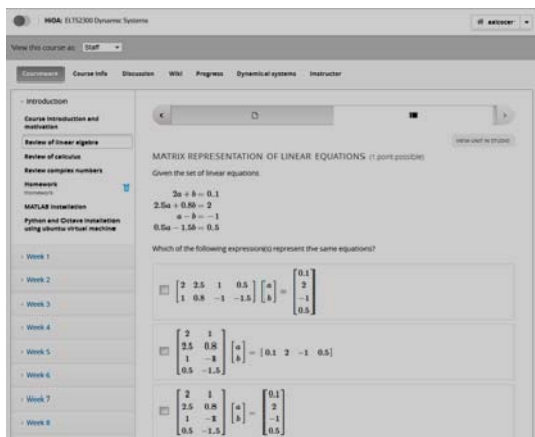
MOOC: ELT52300 Dynamic Systems

aalcocer

View this course as: Staff

Courseware Course Info Discussion Wiki Progress Dynamical systems Instructor

Introduction

Course introduction and motivation

Review of linear algebra

Review of calculus

Review complex numbers

Homework
Homework

MATLAB installation

Python and Octave installation using ubuntu virtual machine

Week 1

Week 2

Week 3

Week 4

Week 5

Week 6

Week 7

Week 8

VIEW UNIT IN STUDIO

MATRIX REPRESENTATION OF LINEAR EQUATIONS (1 point possible)

Given the set of linear equations

$2a + b = 0.1$
$2.5a + 0.8b = 2$
$a - b = -1$
$0.5a - 1.5b = 0.5$

Which of the following expression(s) represent the same equations?

$\begin{bmatrix} 2 & 2.5 & 1 & 0.5 \\ 1 & 0.8 & -1 & -1.5 \end{bmatrix} \begin{bmatrix} a \\ b \end{bmatrix} = \begin{bmatrix} 0.1 \\ 2 \\ -1 \\ 0.5 \end{bmatrix}$

$\begin{bmatrix} 2 & 1 \\ 2.5 & 0.8 \\ 1 & -1 \\ 0.5 & -1.5 \end{bmatrix} \begin{bmatrix} a \\ b \end{bmatrix} = \begin{bmatrix} 0.1 & 2 & -1 & 0.5 \end{bmatrix}$

$\begin{bmatrix} 2 & 1 \\ 2.5 & 0.8 \\ 1 & -1 \\ 0.5 & -1.5 \end{bmatrix} \begin{bmatrix} a \\ b \end{bmatrix} = \begin{bmatrix} 0.1 \\ 2 \\ -1 \\ 0.5 \end{bmatrix}$